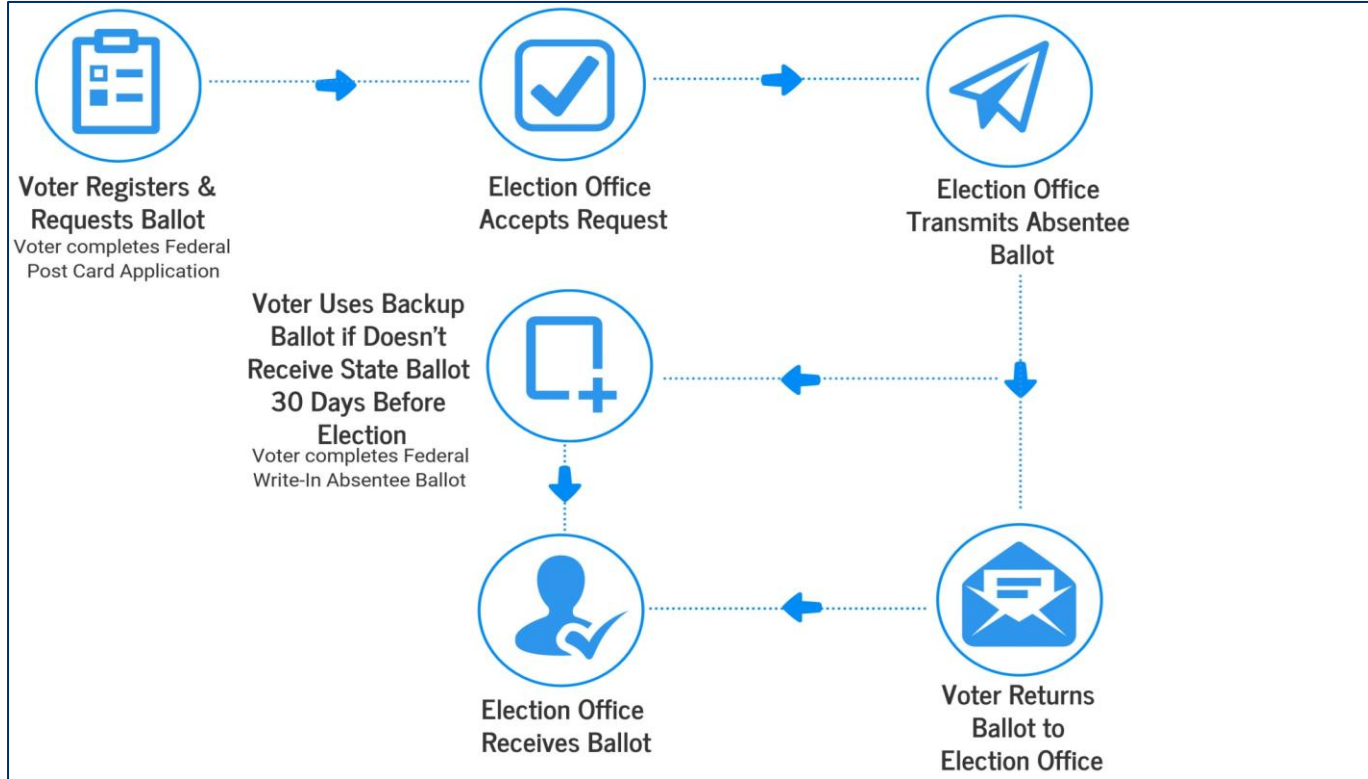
Voter Registers & Requests Ballot
Voter completes Federal Post Card Application

Election Office Accepts Request

Election Office Transmits Absentee Ballot

Voter Uses Backup Ballot if Doesn't Receive State Ballot 30 Days Before Election
Voter completes Federal Write-In Absentee Ballot

Election Office Receives Ballot

Voter Returns Ballot to Election Office